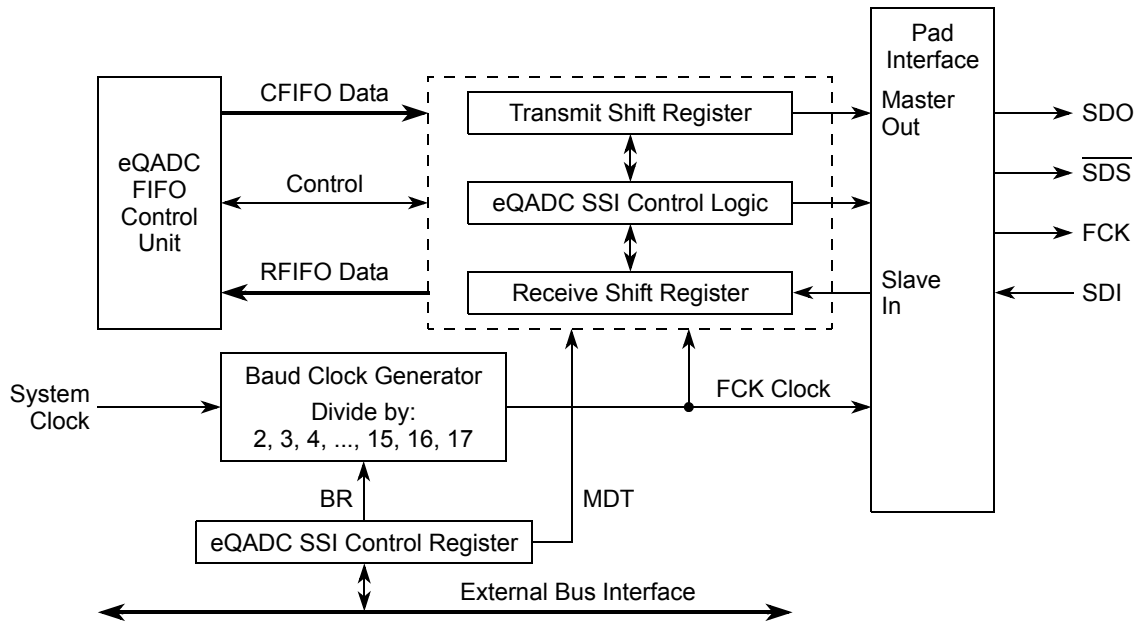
Pad Interface

CFIFO Data

Transmit Shift Register

Master Out

SDO

eQADC FIFO Control Unit

Control

eQADC SSI Control Logic

$\overline{SDS}$

FCK

RFIFO Data

Receive Shift Register

Slave In

SDI

System Clock

Baud Clock Generator
Divide by:
2, 3, 4, ..., 15, 16, 17

FCK Clock

BR

MDT

eQADC SSI Control Register

External Bus Interface